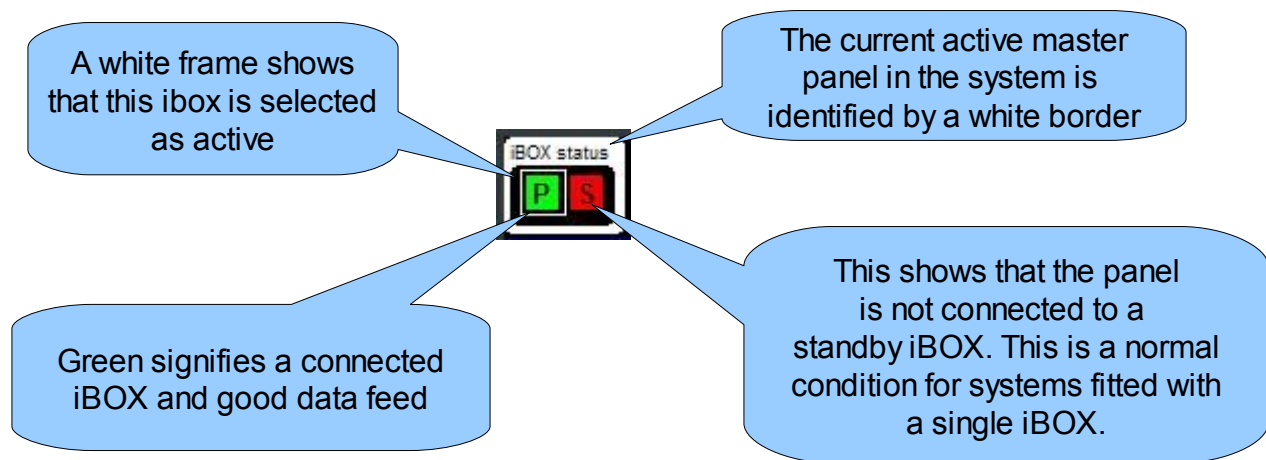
A white frame shows that this ibox is selected as active

The current active master panel in the system is identified by a white border

iBOX status

P

S

This shows that the panel is not connected to a standby iBOX. This is a normal condition for systems fitted with a single iBOX.

Green signifies a connected iBOX and good data feed